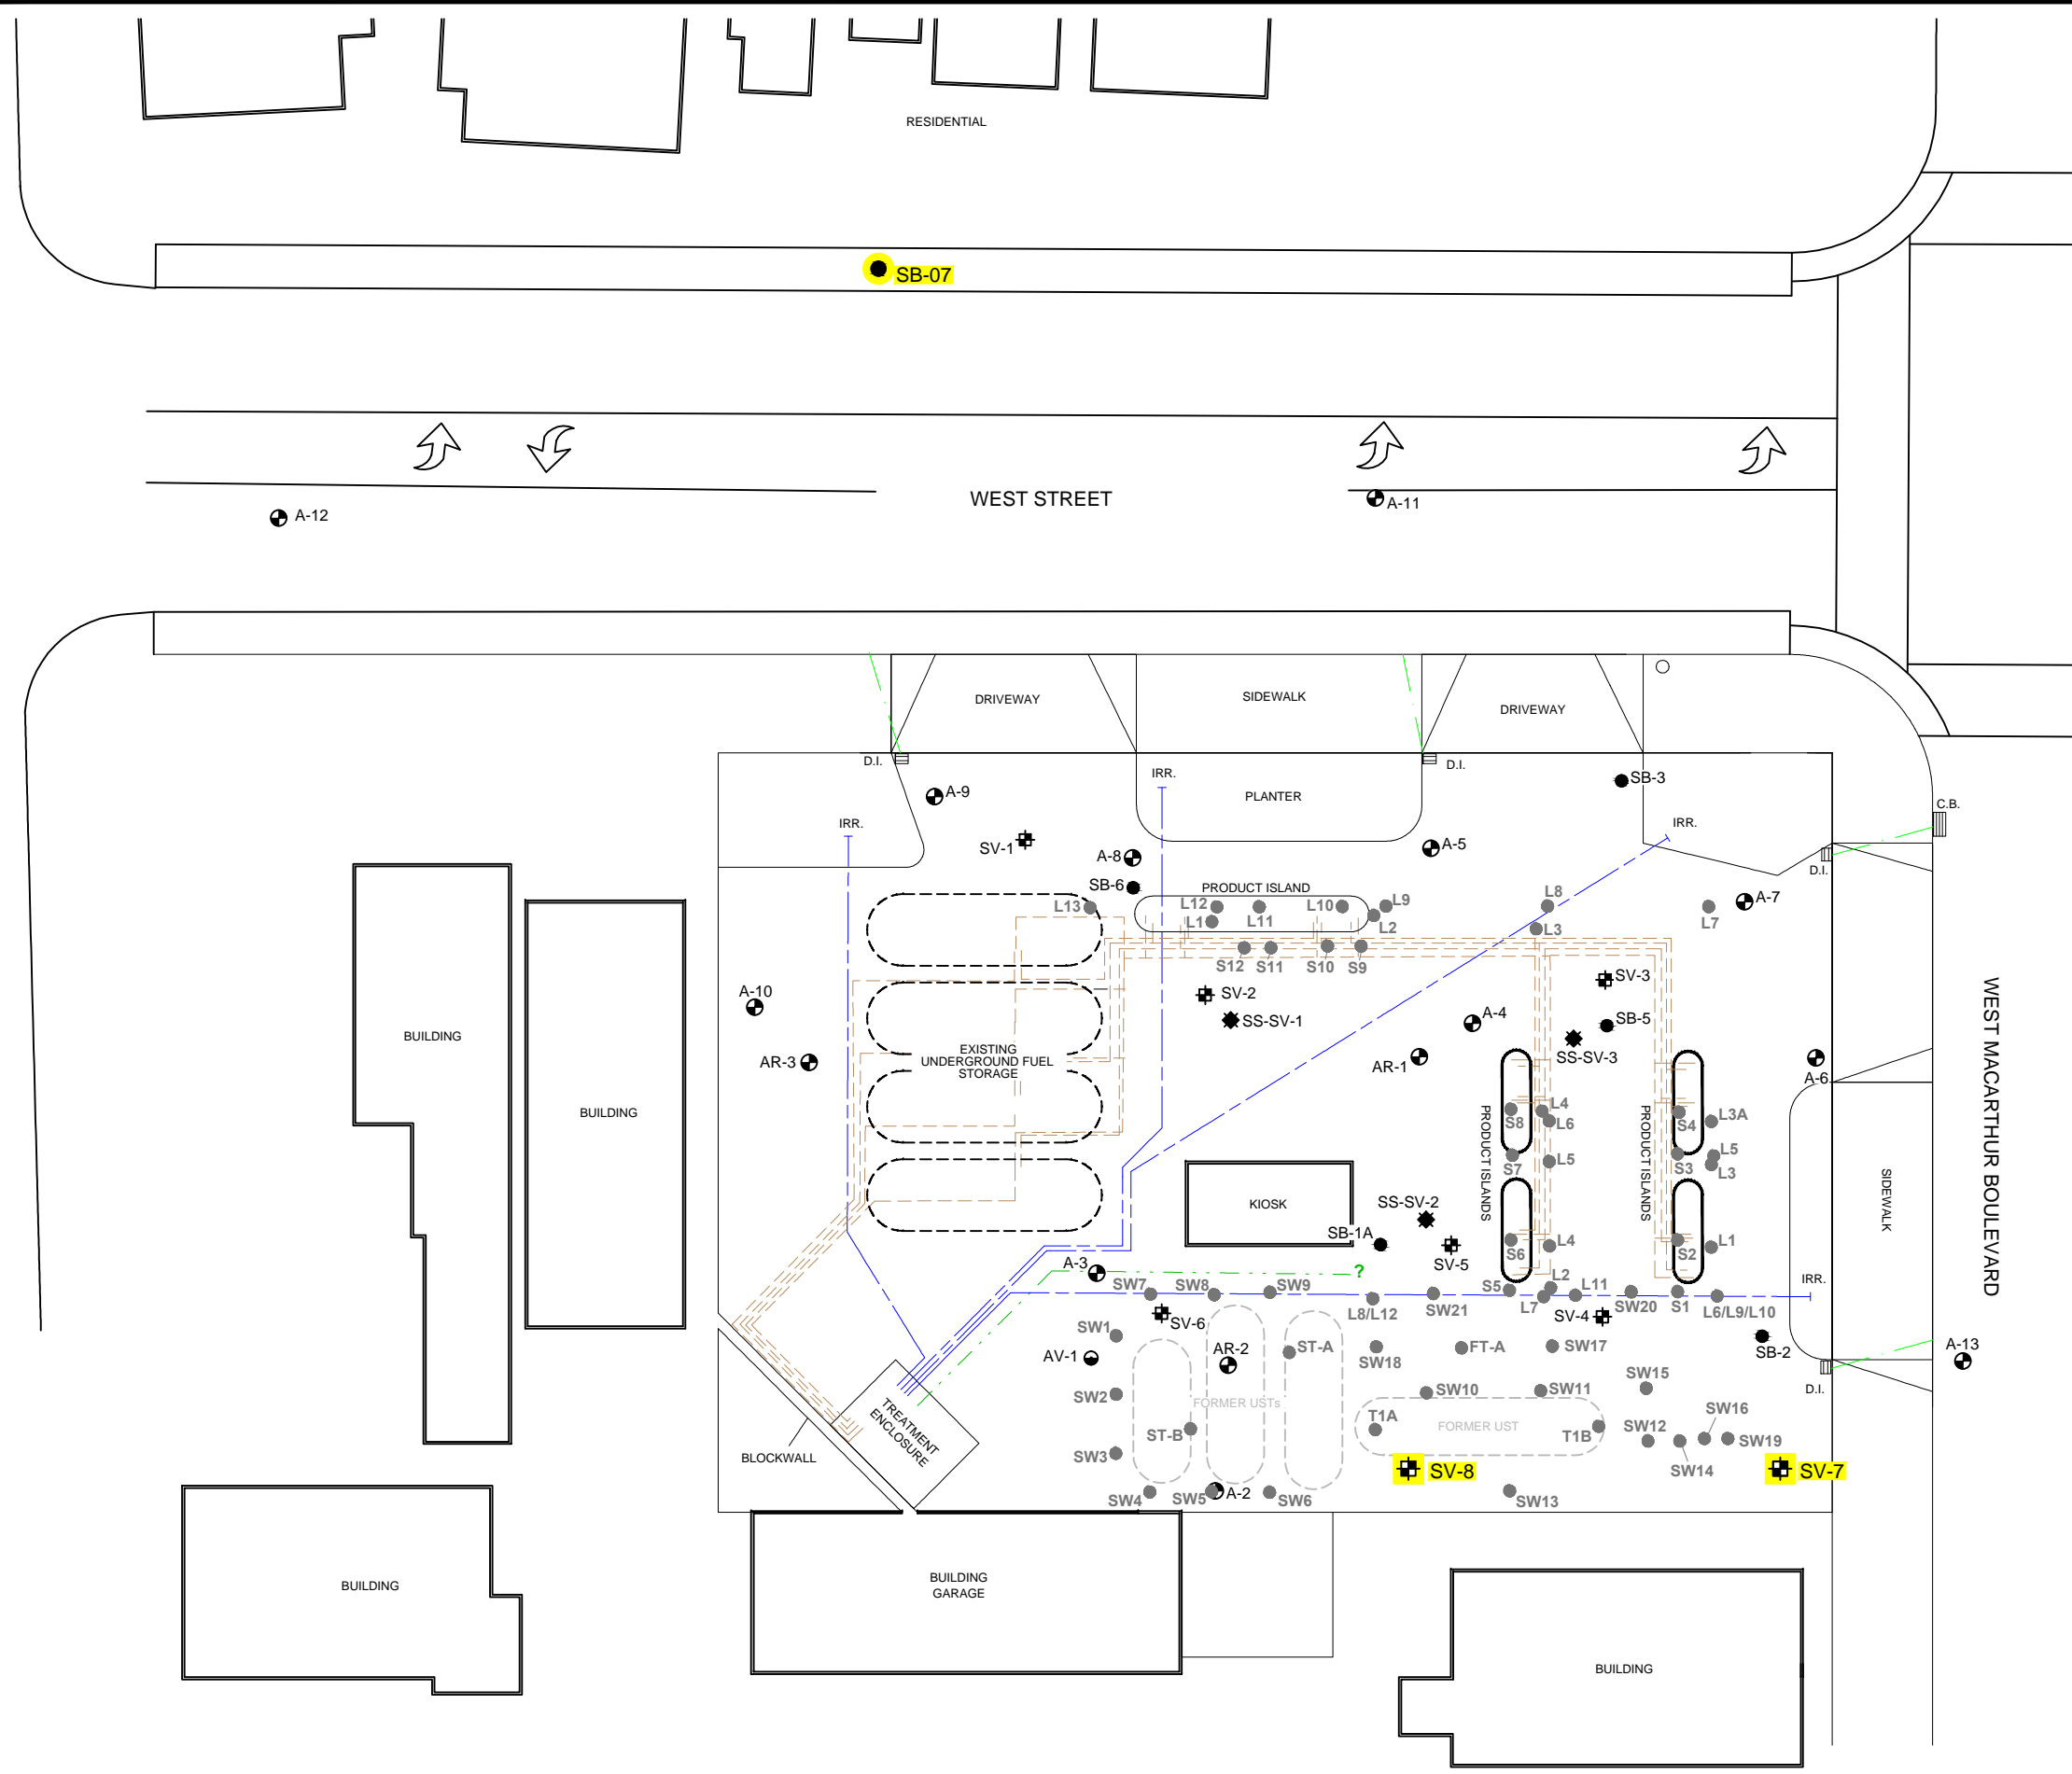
RESIDENTIAL

SB-07

WEST STREET

A-12

A-11

DRIVEWAY

SIDEWALK

DRIVEWAY

D.I.

D.I.

IRR.

PLANTER

SB-3

A-9

IRR.

IRR.

C.B.

SV-1

A-8

A-5

D.I.

SB-6

PRODUCT ISLAND

L13

L12

L1

L11

L10

L9

L2

L8

A-7

L3

L7

S12

S11

S10

S9

SV-3

A-10

SV-2

SS-SV-1

A-4

SB-5

BUILDING

BUILDING

EXISTING UNDERGROUND FUEL STORAGE

AR-3

SS-SV-3

AR-1

A-6

WEST MACARTHUR BOULEVARD

PRODUCT ISLANDS

PRODUCT ISLANDS

S8

L4

L6

S4

L3A

L5

L5

S7

S3

L3

SIDEWALK

KIOSK

SS-SV-2

SB-1A

SV-5

S6

L4

S2

L1

A-3

SW7

SW8

SW9

?

S5

L2

L11

IRR.

L7

SW20

S1

L6/L9/L10

L8/L12

SW21

SV-4

SV-6

SW1

AR-2

ST-A

FT-A

SW17

SB-2

A-13

AV-1

SW18

D.I.

SW15

SW2

FORMER USTs

SW10

SW11

TREATMENT ENCLOSURE

T1A

FORMER UST

SW16

ST-B

T1B

SW12

SW19

BLOCKWALL

SW3

SV-8

SW14

SV-7

SW4

SW5

A-2

SW6

SW13

BUILDING

BUILDING GARAGE

BUILDING